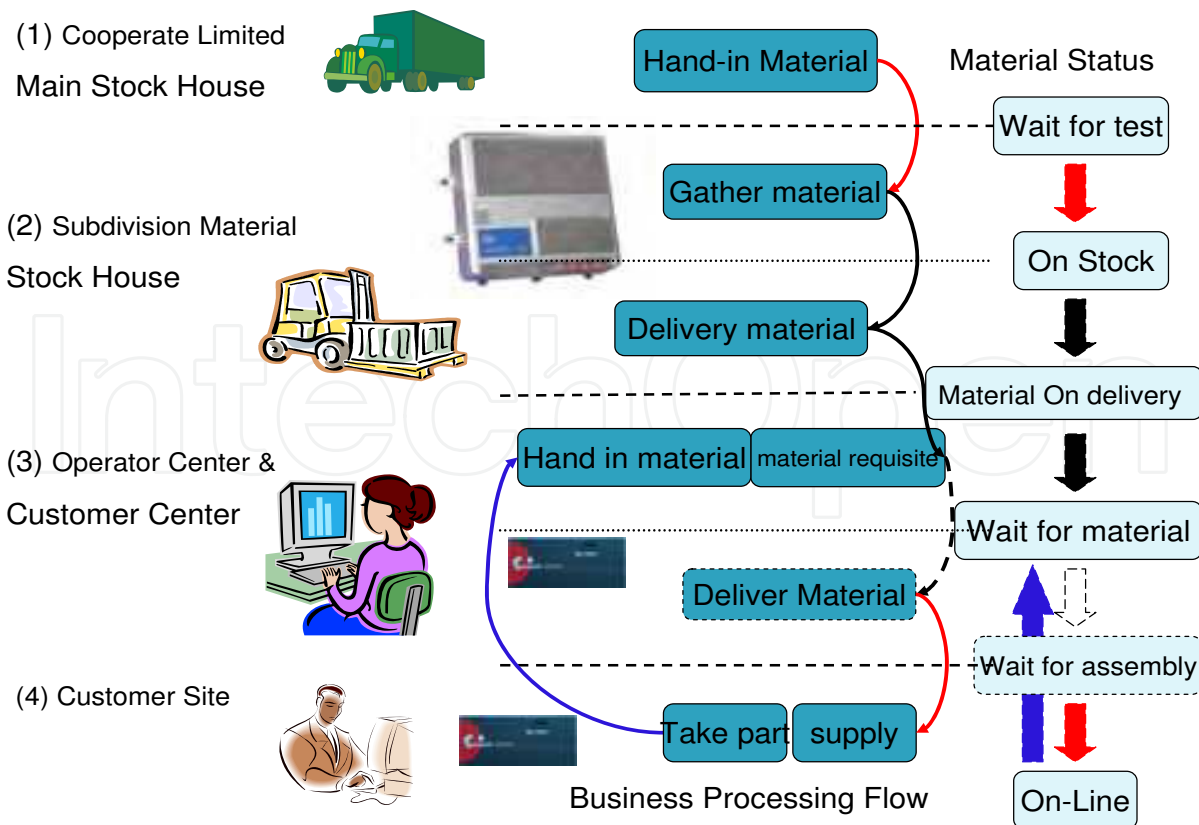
(1) Cooperate Limited
Main Stock House

Hand-in Material

Material Status

Wait for test

Gather material

(2) Subdivision Material
Stock House

On Stock

Delivery material

Material On delivery

(3) Operator Center &
Customer Center

Hand in material

material requisite

Wait for material

Deliver Material

(4) Customer Site

Wait for assembly

Take part

supply

Business Processing Flow

On-Line

IntechOpen